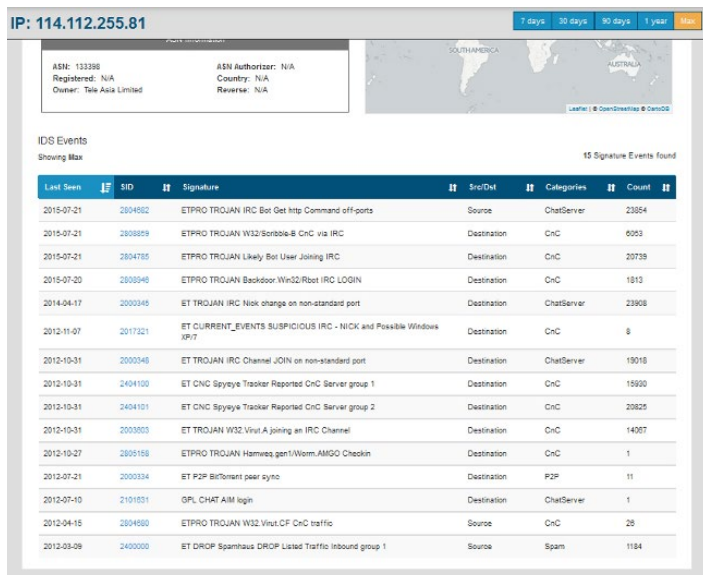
IP: 114.112.255.81

7 days | 30 days | 90 days | 1 year | Max

ASN Information

ASN: 133398
Registered: N/A
Owner: Tele Asia Limited

ASN Authorizer: N/A
Country: N/A
Reverse: N/A

SOUTH AMERICA
AUSTRALIA
Leaflet | © OpenStreetMap © CartoDB

IDS Events
Showing Max

15 Signature Events found

| Last Seen | SID | Signature | Src/Dst | Categories | Count |
|---|---|---|---|---|---|
| 2015-07-21 | 2804582 | ETPRO TROJAN IRC Bot Get http Command off-ports | Source | ChatServer | 23854 |
| 2015-07-21 | 2808869 | ETPRO TROJAN W32/Scribble-B CnC via IRC | Destination | CnC | 6053 |
| 2015-07-21 | 2804785 | ETPRO TROJAN Likely Bot User Joining IRC | Destination | CnC | 20739 |
| 2015-07-20 | 2808946 | ETPRO TROJAN Backdoor.Win32/Rbot IRC LOGIN | Destination | CnC | 1813 |
| 2014-04-17 | 2000345 | ET TROJAN IRC Nick change on non-standard port | Destination | ChatServer | 23908 |
| 2012-11-07 | 2017321 | ET CURRENT_EVENTS SUSPICIOUS IRC - NICK and Possible Windows XP/7 | Destination | CnC | 8 |
| 2012-10-31 | 2000348 | ET TROJAN IRC Channel JOIN on non-standard port | Destination | ChatServer | 19018 |
| 2012-10-31 | 2404100 | ET CNC Spyeye Tracker Reported CnC Server group 1 | Destination | CnC | 15930 |
| 2012-10-31 | 2404101 | ET CNC Spyeye Tracker Reported CnC Server group 2 | Destination | CnC | 20825 |
| 2012-10-31 | 2003603 | ET TROJAN W32.Virut.A joining an IRC Channel | Destination | CnC | 14067 |
| 2012-10-27 | 2805158 | ETPRO TROJAN Hamweq.gen1/Worm.AMGO Checkin | Destination | CnC | 1 |
| 2012-07-21 | 2000334 | ET P2P BitTorrent peer sync | Destination | P2P | 11 |
| 2012-07-10 | 2101631 | GPL CHAT AIM login | Destination | ChatServer | 1 |
| 2012-04-15 | 2804580 | ETPRO TROJAN W32.Virut.CF CnC traffic | Source | CnC | 26 |
| 2012-03-09 | 2400000 | ET DROP Spamhaus DROP Listed Traffic Inbound group 1 | Source | Spam | 1184 |